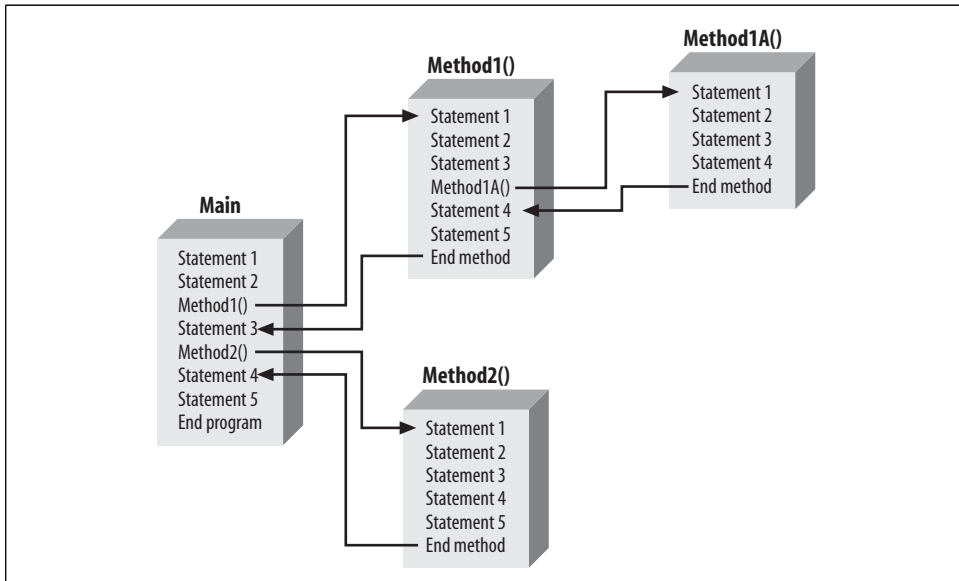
Method1A()

Statement 1
Statement 2
Statement 3
Statement 4
End method

Method1()

Statement 1
Statement 2
Statement 3
Method1A()
Statement 4
Statement 5
End method

Main

Statement 1
Statement 2
Method1()
Statement 3
Method2()
Statement 4
Statement 5
End program

Method2()

Statement 1
Statement 2
Statement 3
Statement 4
Statement 5
End method